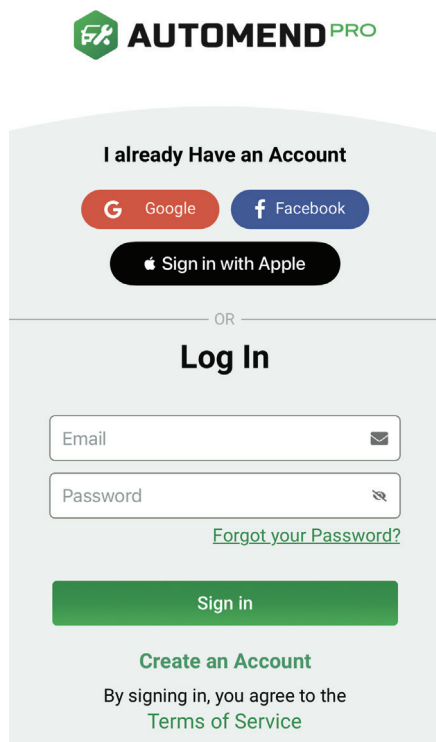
AUTOMEND PRO

I already Have an Account

G Google

f Facebook

Sign in with Apple

OR

Log In

Email

Password

Forgot your Password?

Sign in

Create an Account

By signing in, you agree to the Terms of Service